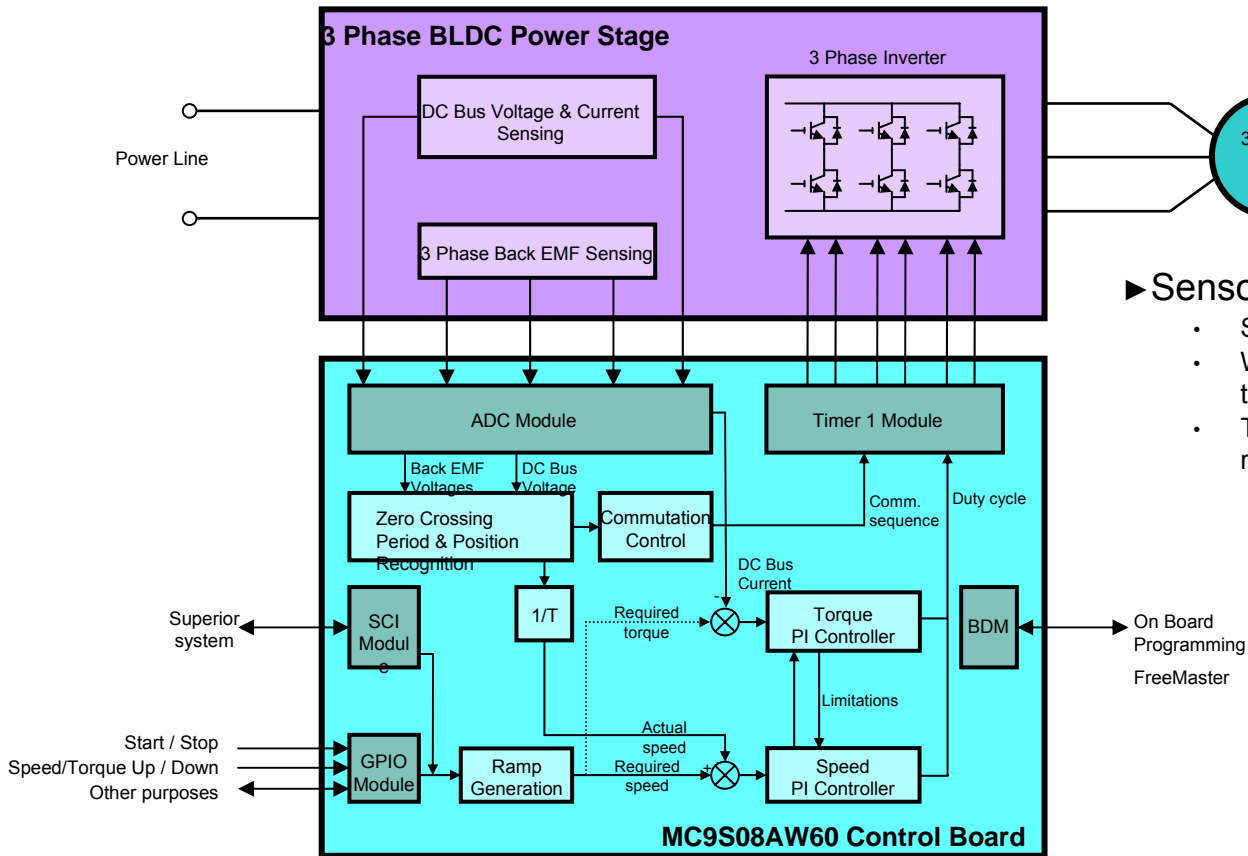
3 Phase BLDC Power Stage

3 Phase Inverter

DC Bus Voltage & Current Sensing

Power Line

3 Phase Back EMF Sensing

3

►Senso

S

W t

T r

ADC Module

Timer 1 Module

Back EMF Voltages

DC Bus Voltage

Zero Crossing Period & Position Recognition

Commutation Control

Comm. sequence

Duty cycle

DC Bus Current

Superior system

SCI Module

1/T

Required torque

-

Torque PI Controller

BDM

On Board Programming

FreeMaster

Limitations

Actual speed

Start / Stop

Speed/Torque Up / Down

Other purposes

GPIO Module

Ramp Generation

Required speed

+

Speed PI Controller

MC9S08AW60 Control Board